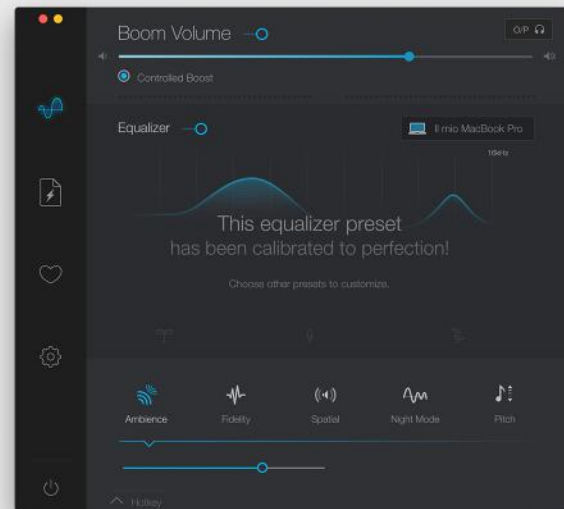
Boom Volume

O/P

Controlled Boost

Equalizer

Il mio MacBook Pro

16kHz

This equalizer preset
has been calibrated to perfection!

Choose other presets to customize.

Ambience

Fidelity

Spatial

Night Mode

Pitch

Hotkey